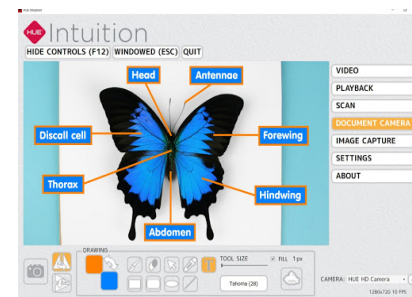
HUE Intuition

HUE Intuition

HIDE CONTROLS (F12) WINDOWED (ESC) QUIT

Head
Antennae
Discall cell
Forewing
Thorax
Hindwing
Abdomen

VIDEO
PLAYBACK
SCAN
DOCUMENT CAMERA
IMAGE CAPTURE
SETTINGS
ABOUT

DRAWING
TOOL SIZE
FILL 1px
Tahoma (28)

CAMERA: HUE HD Camera
1280x720 10 FPS